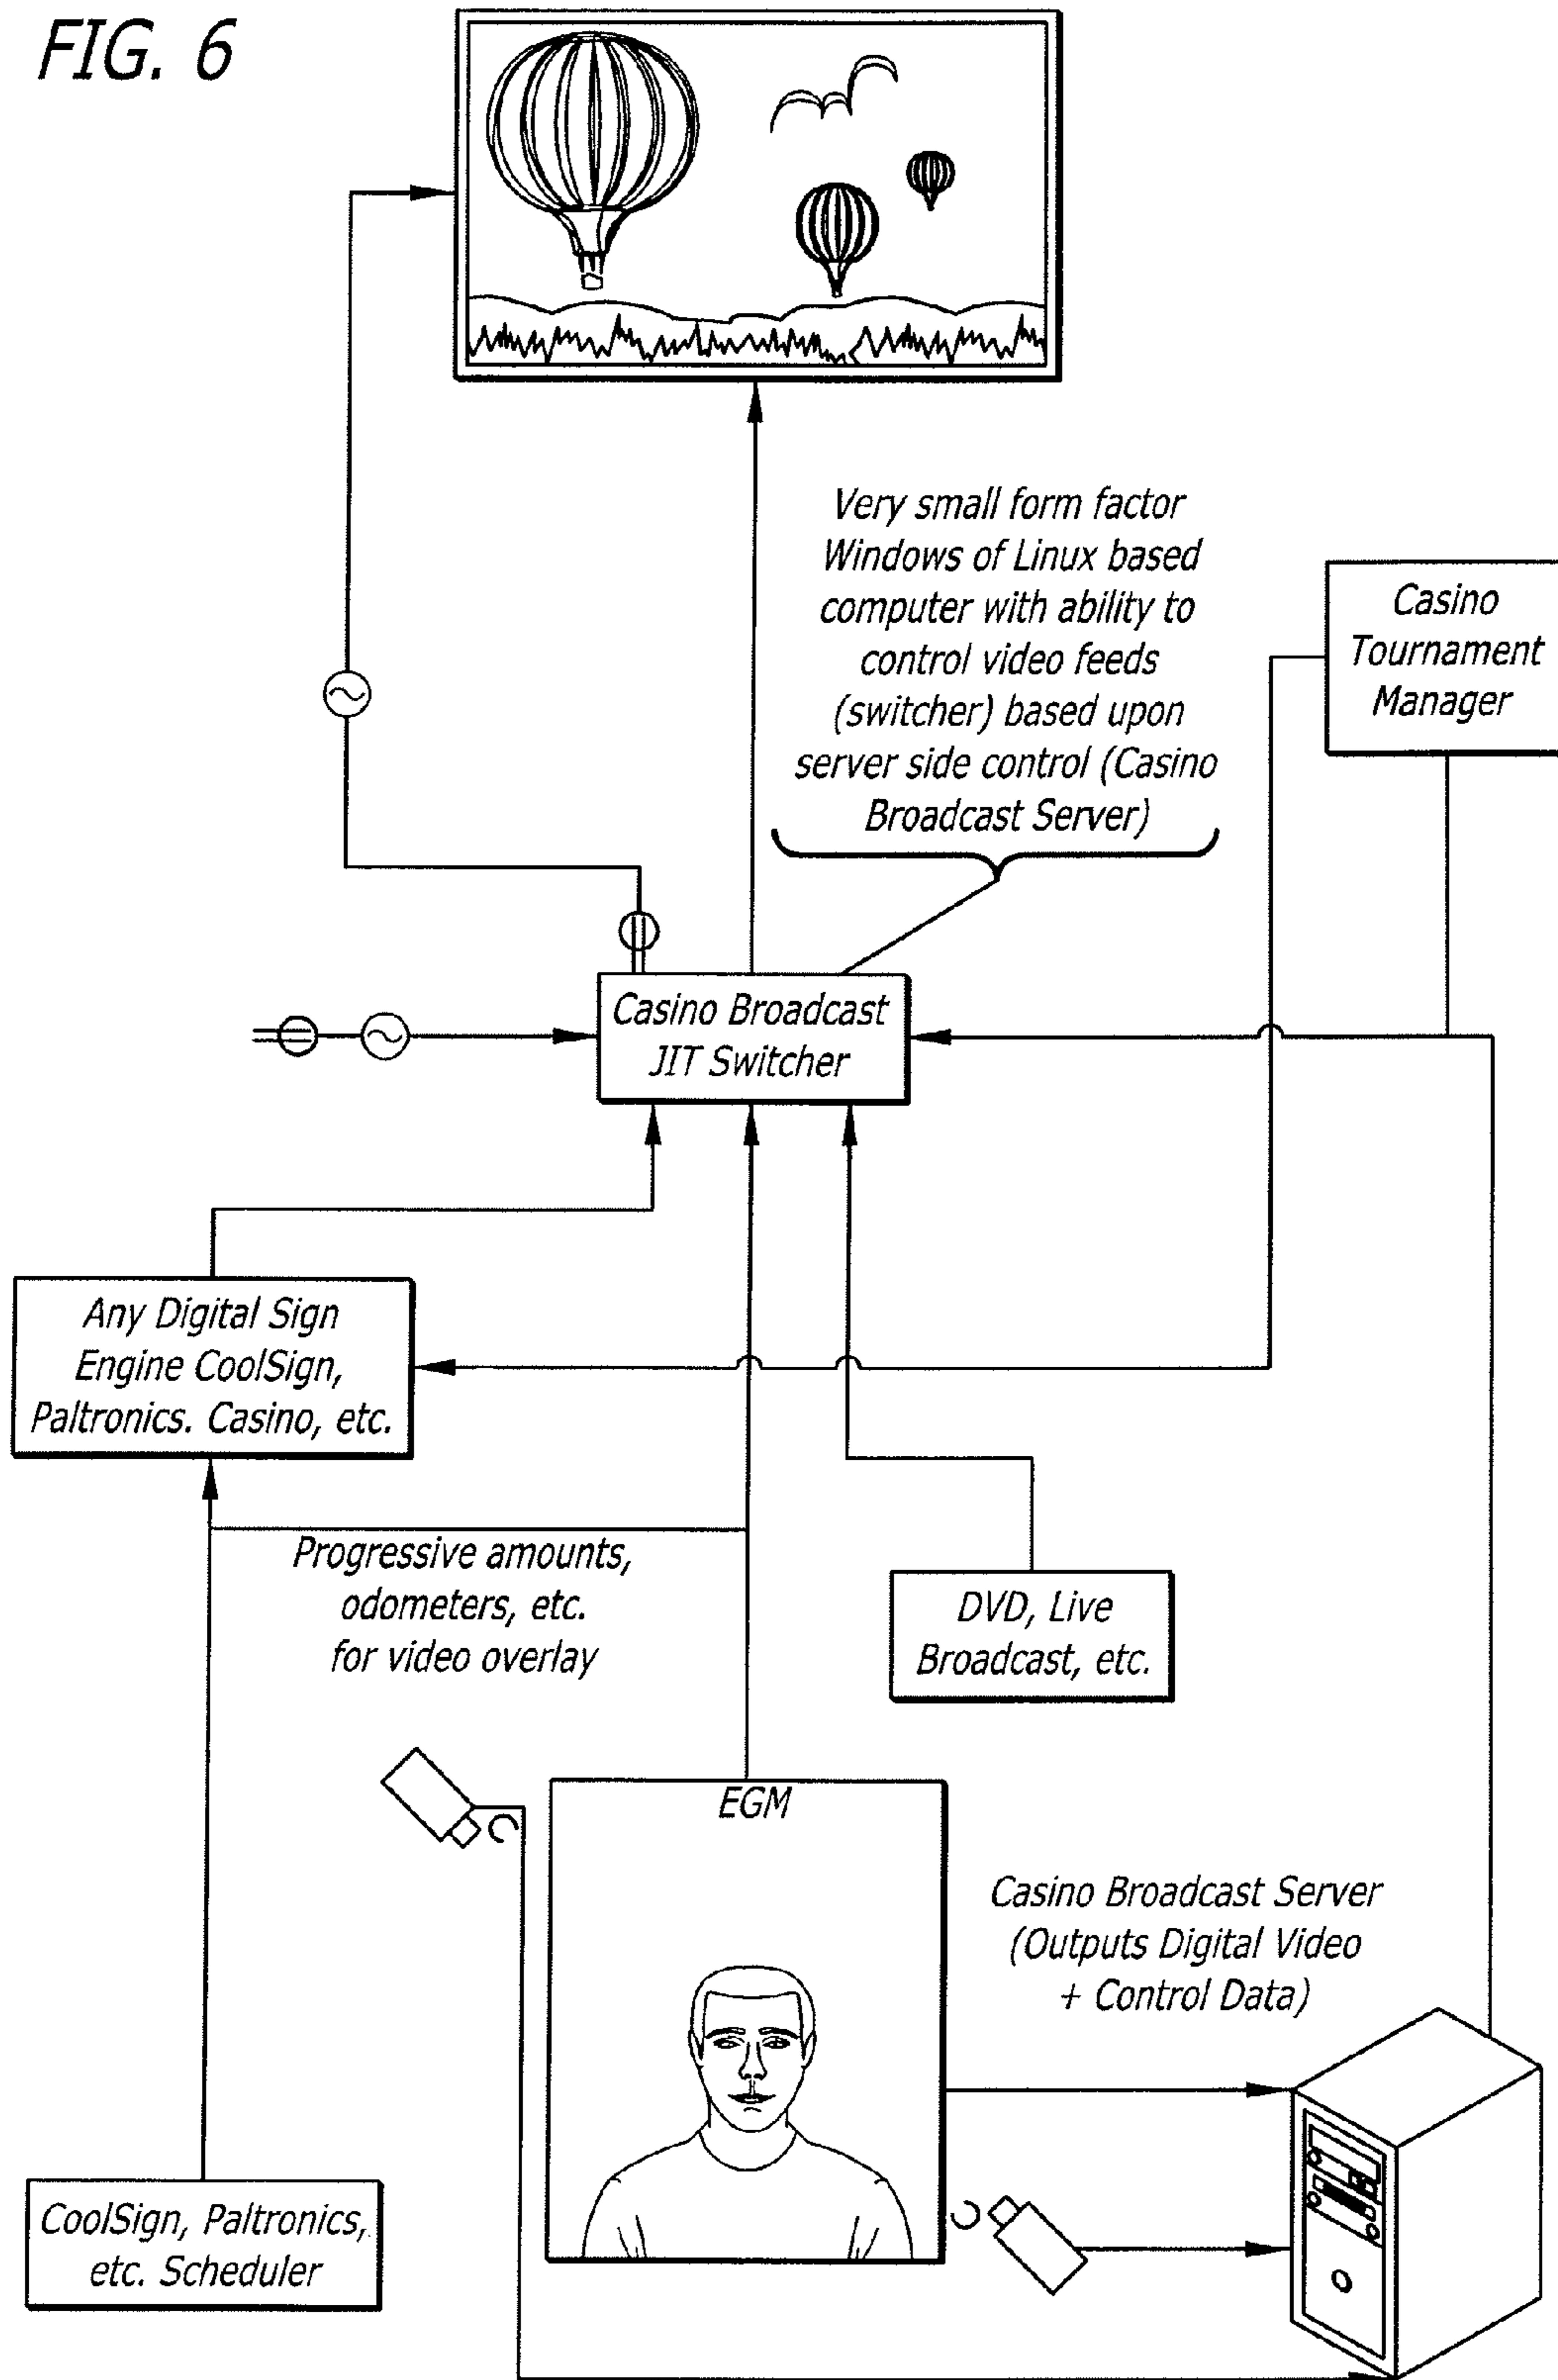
FIG. 6

Very small form factor Windows of Linux based computer with ability to control video feeds (switcher) based upon server side control (Casino Broadcast Server)

Casino Tournament Manager

Casino Broadcast JIT Switcher

Any Digital Sign Engine CoolSign, Paltronics. Casino, etc.

Progressive amounts, odometers, etc. for video overlay

DVD, Live Broadcast, etc.

EGM

Casino Broadcast Server (Outputs Digital Video + Control Data)

CoolSign, Paltronics, etc. Scheduler